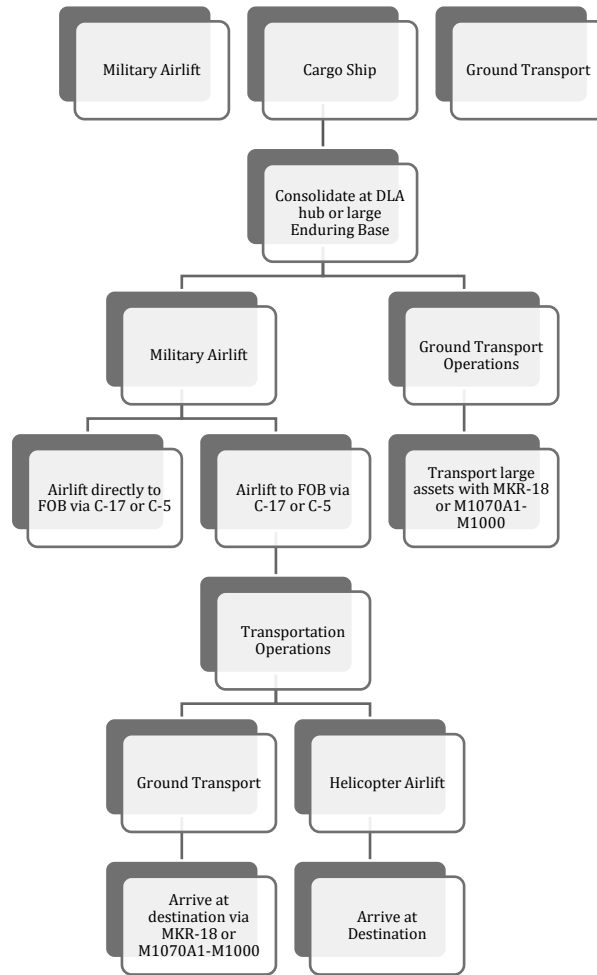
Military Airlift

Cargo Ship

Ground Transport

Consolidate at DLA hub or large Enduring Base

Military Airlift

Ground Transport Operations

Airlift directly to FOB via C-17 or C-5

Airlift to FOB via C-17 or C-5

Transport large assets with MKR-18 or M1070A1-M1000

Transportation Operations

Ground Transport

Helicopter Airlift

Arrive at destination via MKR-18 or M1070A1-M1000

Arrive at Destination